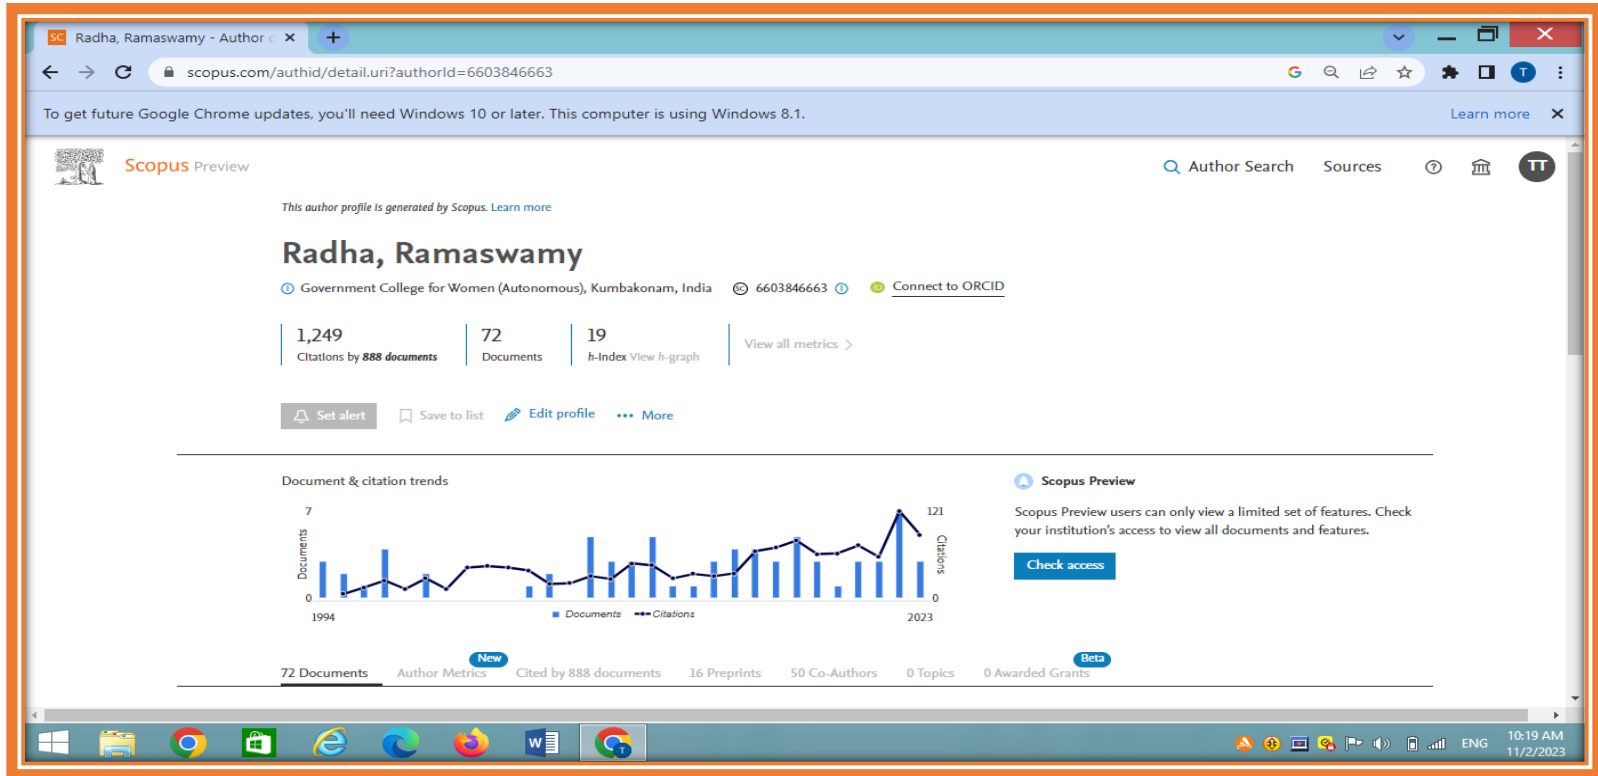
SC Radha, Ramaswamy - Author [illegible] ×

scopus.com/authid/detail.uri?authorId=6603846663

To get future Google Chrome updates, you'll need Windows 10 or later. This computer is using Windows 8.1. Learn more ×

Scopus Preview

Author Search Sources TT

This author profile is generated by Scopus. Learn more

Radha, Ramaswamy

Government College for Women (Autonomous), Kumbakonam, India 6603846663 Connect to ORCID

1,249
Citations by 888 documents

72
Documents

19
h-index View h-graph

View all metrics >

Set alert Save to list Edit profile ••• More

Document & citation trends

7
Documents
0
1994
121
Citations
0
2023
Documents Citations

Scopus Preview

Scopus Preview users can only view a limited set of features. Check your institution's access to view all documents and features.

Check access

72 Documents Author Metrics New Cited by 888 documents 16 Preprints 50 Co-Authors 0 Topics 0 Awarded Grants Beta

ENG 10:19 AM 11/2/2023